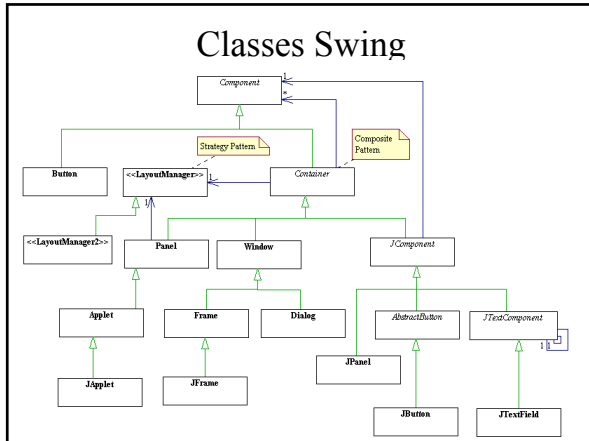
Classes Swing

Component

1
*

Strategy Pattern

Composite Pattern

Button

<<LayoutManager>>

1

Container

1

<<LayoutManager2>>

Panel

Window

JComponent

Applet

Frame

Dialog

AbstractButton

JTextComponent

1

JPanel

JApplet

JFrame

JButton

JTextField